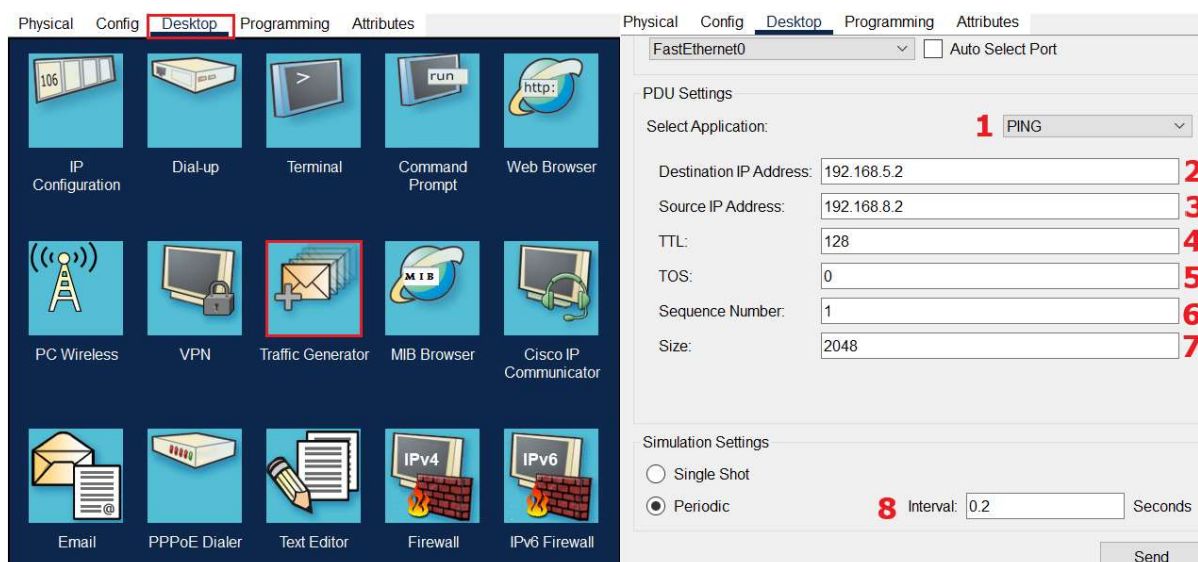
Physical Config Desktop Programming Attributes

106

run

http:

IP Configuration

Dial-up

Terminal

Command Prompt

Web Browser

MIB

PC Wireless

VPN

Traffic Generator

MIB Browser

Cisco IP Communicator

IPv4

IPv6

Email

PPPoE Dialer

Text Editor

Firewall

IPv6 Firewall

Physical Config Desktop Programming Attributes

FastEthernet0

Auto Select Port

PDU Settings

Select Application: 1 PING

Destination IP Address: 192.168.5.2 2

Source IP Address: 192.168.8.2 3

TTL: 128 4

TOS: 0 5

Sequence Number: 1 6

Size: 2048 7

Simulation Settings

Single Shot

Periodic 8 Interval: 0.2 Seconds

Send